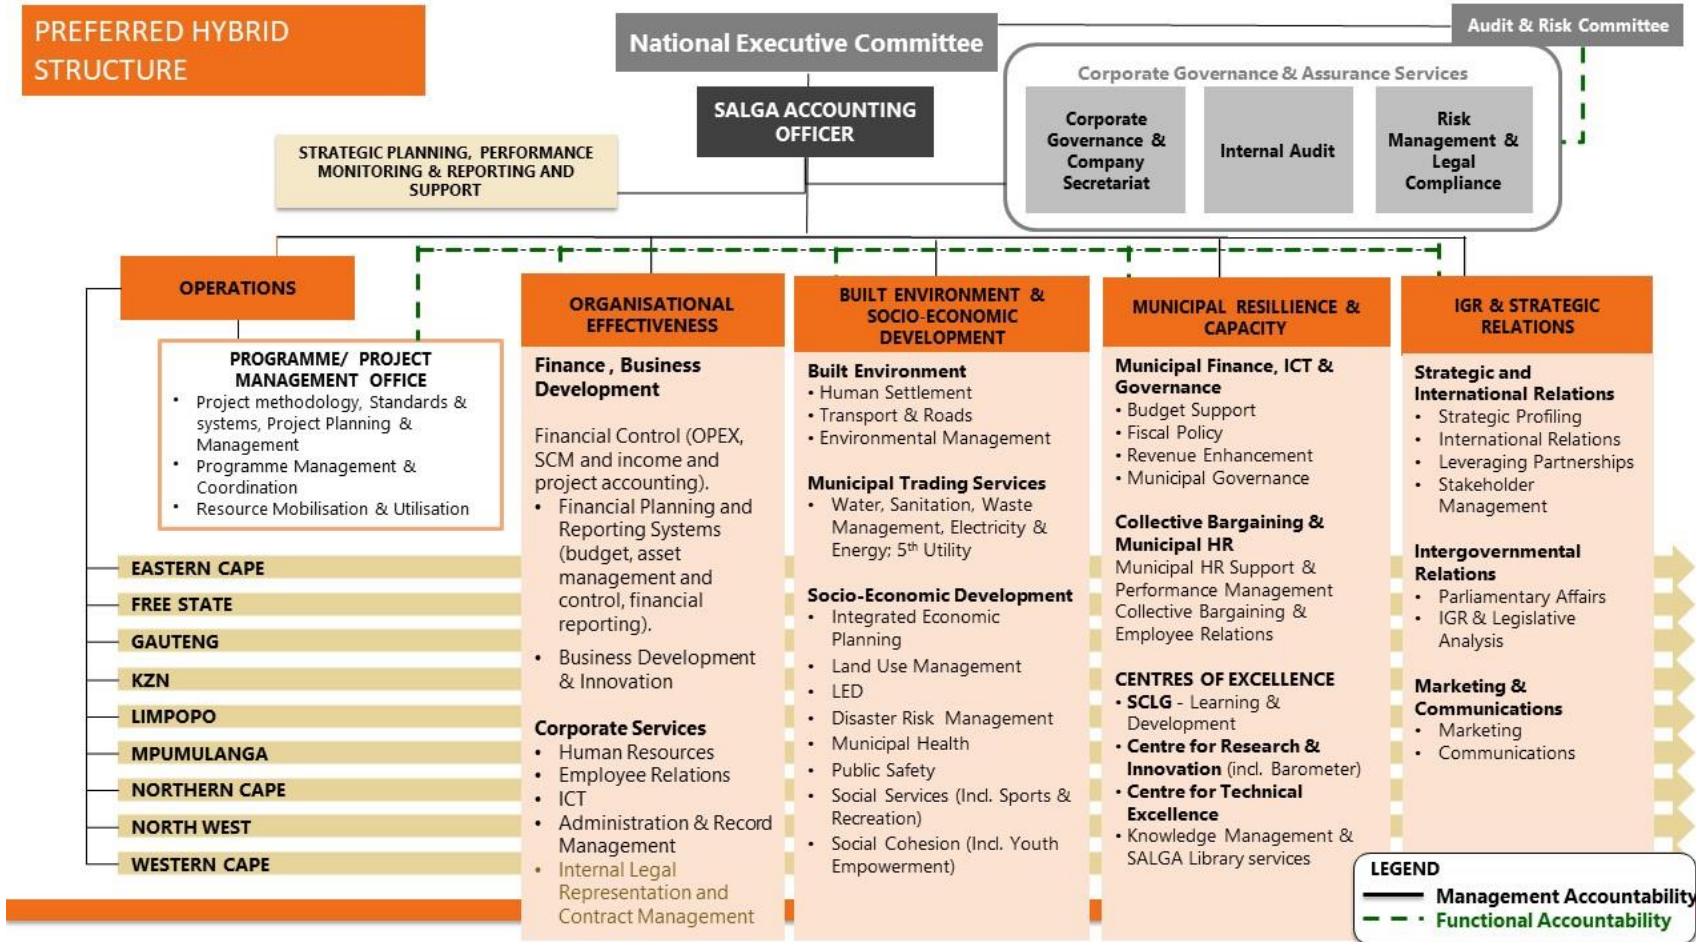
PREFERRED HYBRID STRUCTURE

National Executive Committee

Audit & Risk Committee

SALGA ACCOUNTING OFFICER

Corporate Governance & Assurance Services

Corporate Governance & Company Secretariat

Internal Audit

Risk Management & Legal Compliance

STRATEGIC PLANNING, PERFORMANCE MONITORING & REPORTING AND SUPPORT

OPERATIONS

PROGRAMME/ PROJECT MANAGEMENT OFFICE
• Project methodology, Standards & systems, Project Planning & Management
• Programme Management & Coordination
• Resource Mobilisation & Utilisation

EASTERN CAPE
FREE STATE
GAUTENG
KZN
LIMPOPO
MPUMULANGA
NORTHERN CAPE
NORTH WEST
WESTERN CAPE

ORGANISATIONAL EFFECTIVENESS

Finance , Business Development

Financial Control (OPEX, SCM and income and project accounting).
• Financial Planning and Reporting Systems (budget, asset management and control, financial reporting).
• Business Development & Innovation

Corporate Services
• Human Resources
• Employee Relations
• ICT
• Administration & Record Management
• Internal Legal Representation and Contract Management

BUILT ENVIRONMENT & SOCIO-ECONOMIC DEVELOPMENT

Built Environment
• Human Settlement
• Transport & Roads
• Environmental Management

Municipal Trading Services
• Water, Sanitation, Waste Management, Electricity & Energy; 5th Utility

Socio-Economic Development
• Integrated Economic Planning
• Land Use Management
• LED
• Disaster Risk Management
• Municipal Health
• Public Safety
• Social Services (Incl. Sports & Recreation)
• Social Cohesion (Incl. Youth Empowerment)

MUNICIPAL RESILLIENCE & CAPACITY

Municipal Finance, ICT & Governance
• Budget Support
• Fiscal Policy
• Revenue Enhancement
• Municipal Governance

Collective Bargaining & Municipal HR
Municipal HR Support & Performance Management
Collective Bargaining & Employee Relations

CENTRES OF EXCELLENCE
• SCLG - Learning & Development
• Centre for Research & Innovation (incl. Barometer)
• Centre for Technical Excellence
• Knowledge Management & SALGA Library services

IGR & STRATEGIC RELATIONS

Strategic and International Relations
• Strategic Profiling
• International Relations
• Leveraging Partnerships
• Stakeholder Management

Intergovernmental Relations
• Parliamentary Affairs
• IGR & Legislative Analysis

Marketing & Communications
• Marketing
• Communications

LEGEND
Management Accountability
Functional Accountability